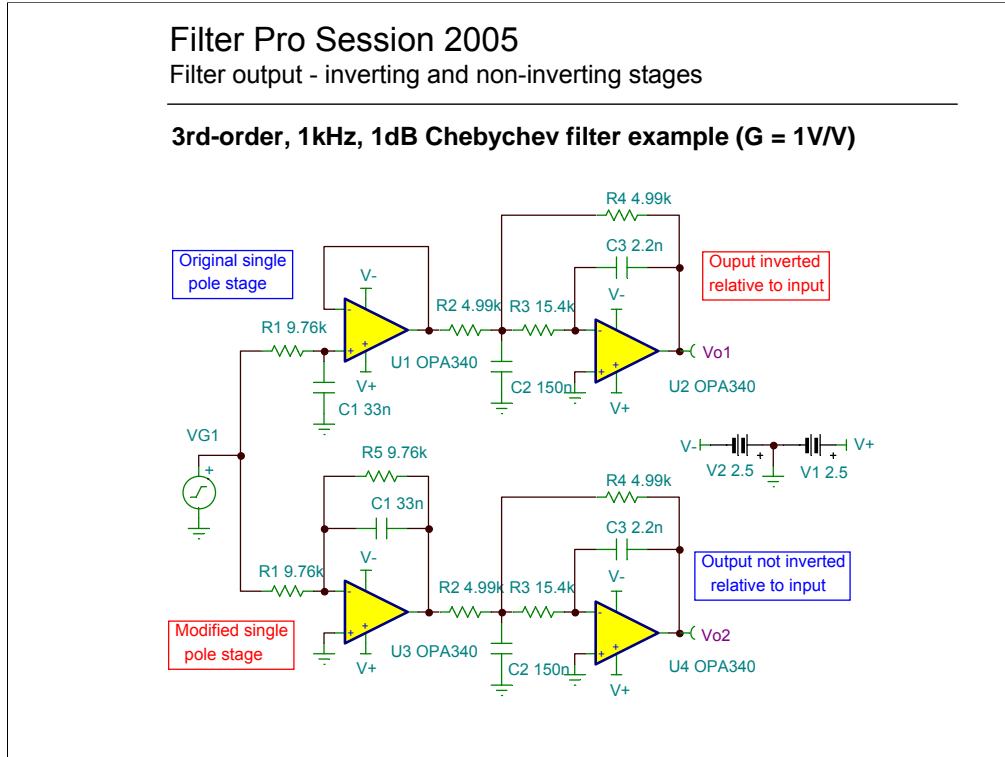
Filter Pro Session 2005
Filter output - inverting and non-inverting stages

3rd-order, 1kHz, 1dB Chebychev filter example (G = 1V/V)

R4 4.99k
C3 2.2n
Original single pole stage
V-
Ouput inverted relative to input
R2 4.99k
R3 15.4k
V-
R1 9.76k
-
+
U1 OPA340
-
+
Vo1
V+
C2 150n
U2 OPA340
C1 33n
V+
VG1
V-
V+
V2 2.5
V1 2.5
+
R5 9.76k
R4 4.99k
C1 33n
C3 2.2n
V-
Output not inverted relative to input
R1 9.76k
R2 4.99k
R3 15.4k
V-
-
+
-
+
Vo2
Modified single pole stage
U3 OPA340
C2 150n
V+
U4 OPA340
V+